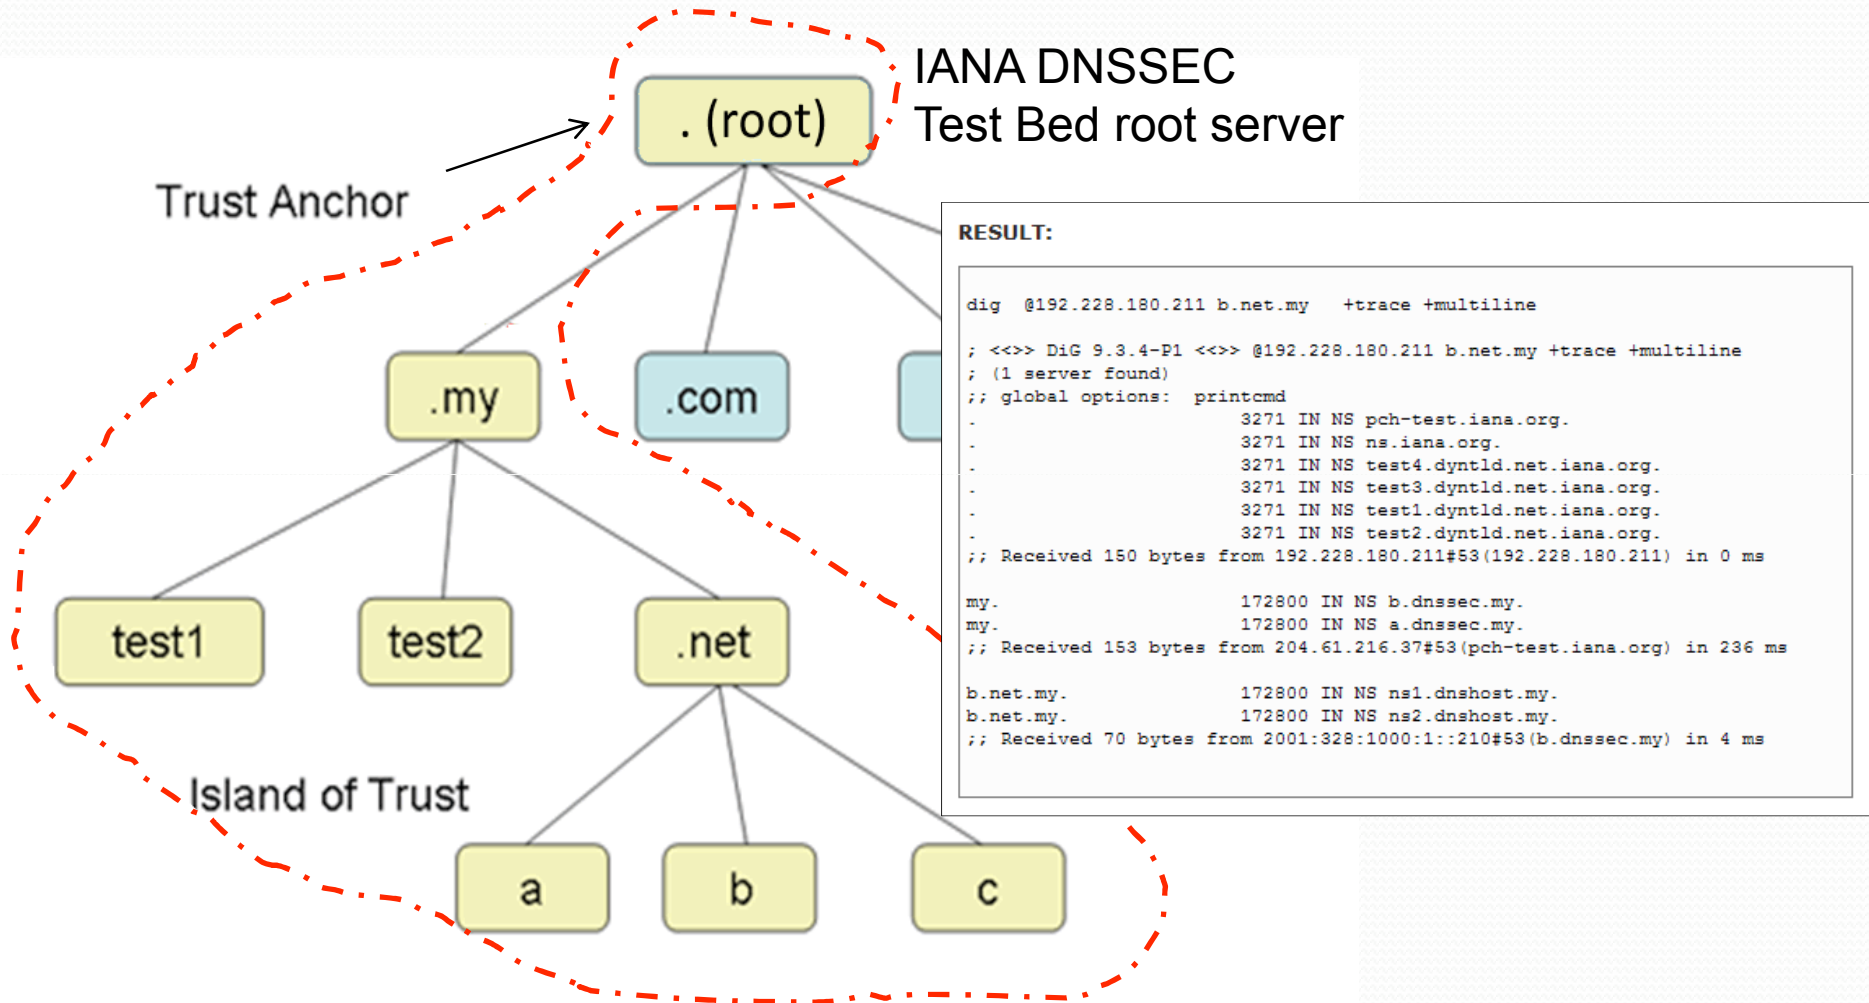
IANA DNSSEC
Test Bed root server

. (root)

Trust Anchor

.my

.com

test1

test2

.net

Island of Trust

a

b

c

RESULT:

dig @192.228.180.211 b.net.my +trace +multiline

; <<>> DiG 9.3.4-P1 <<>> @192.228.180.211 b.net.my +trace +multiline
; (1 server found)
;; global options: printcmd
. 3271 IN NS pch-test.iana.org.
. 3271 IN NS ns.iana.org.
. 3271 IN NS test4.dyntld.net.iana.org.
. 3271 IN NS test3.dyntld.net.iana.org.
. 3271 IN NS test1.dyntld.net.iana.org.
. 3271 IN NS test2.dyntld.net.iana.org.
;; Received 150 bytes from 192.228.180.211#53(192.228.180.211) in 0 ms

my. 172800 IN NS b.dnssec.my.
my. 172800 IN NS a.dnssec.my.
;; Received 153 bytes from 204.61.216.37#53(pch-test.iana.org) in 236 ms

b.net.my. 172800 IN NS ns1.dnshost.my.
b.net.my. 172800 IN NS ns2.dnshost.my.
;; Received 70 bytes from 2001:328:1000:1::210#53(b.dnssec.my) in 4 ms